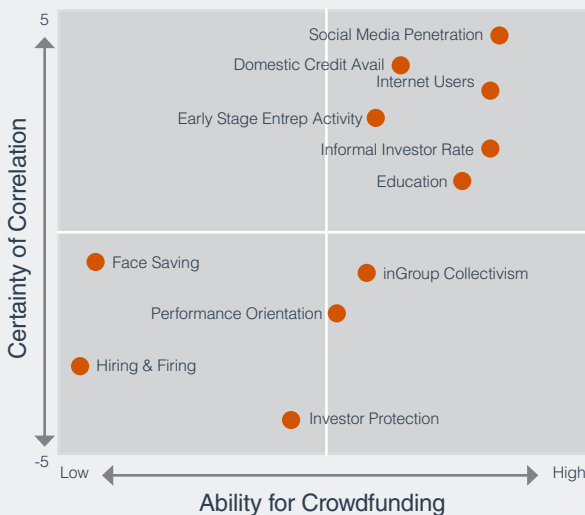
5

-5

Certainty of Correlation

Social Media Penetration

Domestic Credit Avail

Internet Users

Early Stage Entrep Activity

Informal Investor Rate

Education

Face Saving

inGroup Collectivism

Performance Orientation

Hiring & Firing

Investor Protection

Low

High

Ability for Crowdfunding